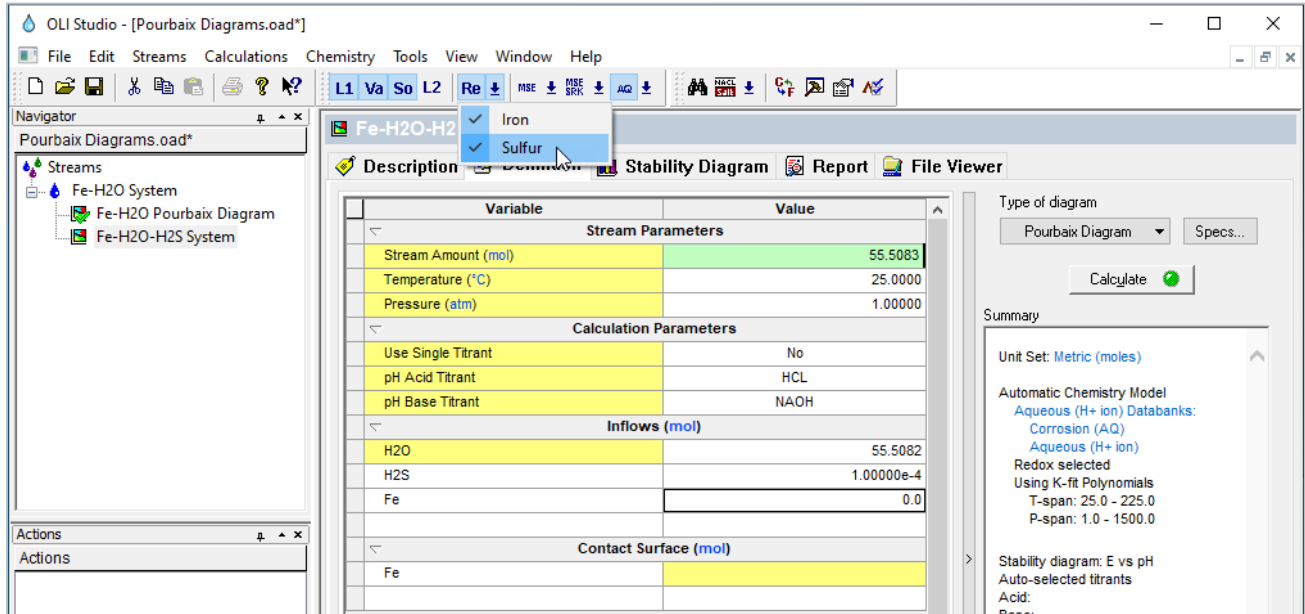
OLI Studio - [Pourbaix Diagrams.oad*]

File Edit Streams Calculations Chemistry Tools View Window Help

L1 Va So L2 Re MSE MSE SRK AQ NACL Salt

Navigator
Pourbaix Diagrams.oad*
Streams
Fe-H2O System
Fe-H2O Pourbaix Diagram
Fe-H2O-H2S System

Actions
Actions

Fe-H2O-H2
Iron
Sulfur

Description Definition Stability Diagram Report File Viewer

| Variable | Value |
|---|---|
| Stream Parameters | |
| Stream Amount (mol) | 55.5083 |
| Temperature (°C) | 25.0000 |
| Pressure (atm) | 1.00000 |
| Calculation Parameters | |
| Use Single Titrant | No |
| pH Acid Titrant | HCL |
| pH Base Titrant | NAOH |
| Inflows (mol) | |
| H2O | 55.5082 |
| H2S | 1.00000e-4 |
| Fe | 0.0 |
| | |
| Contact Surface (mol) | |
| Fe | |

Type of diagram
Pourbaix Diagram
Specs...
Calculate

Summary
Unit Set: Metric (moles)

Automatic Chemistry Model
Aqueous (H+ ion) Databanks:
Corrosion (AQ)
Aqueous (H+ ion)
Redox selected
Using K-fit Polynomials
T-span: 25.0 - 225.0
P-span: 1.0 - 1500.0

Stability diagram: E vs pH
Auto-selected titrants
Acid:
Base: